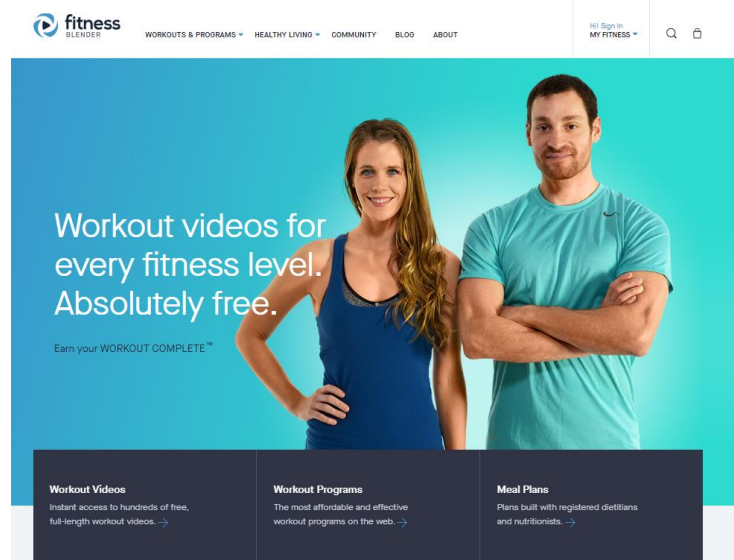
fitness BLENDER

WORKOUTS & PROGRAMS HEALTHY LIVING COMMUNITY BLOG ABOUT

Hi! Sign In
MY FITNESS

Workout videos for every fitness level. Absolutely free.

Earn your WORKOUT COMPLETE™

Workout Videos
Instant access to hundreds of free, full-length workout videos. →

Workout Programs
The most affordable and effective workout programs on the web. →

Meal Plans
Plans built with registered dietitians and nutritionists. →